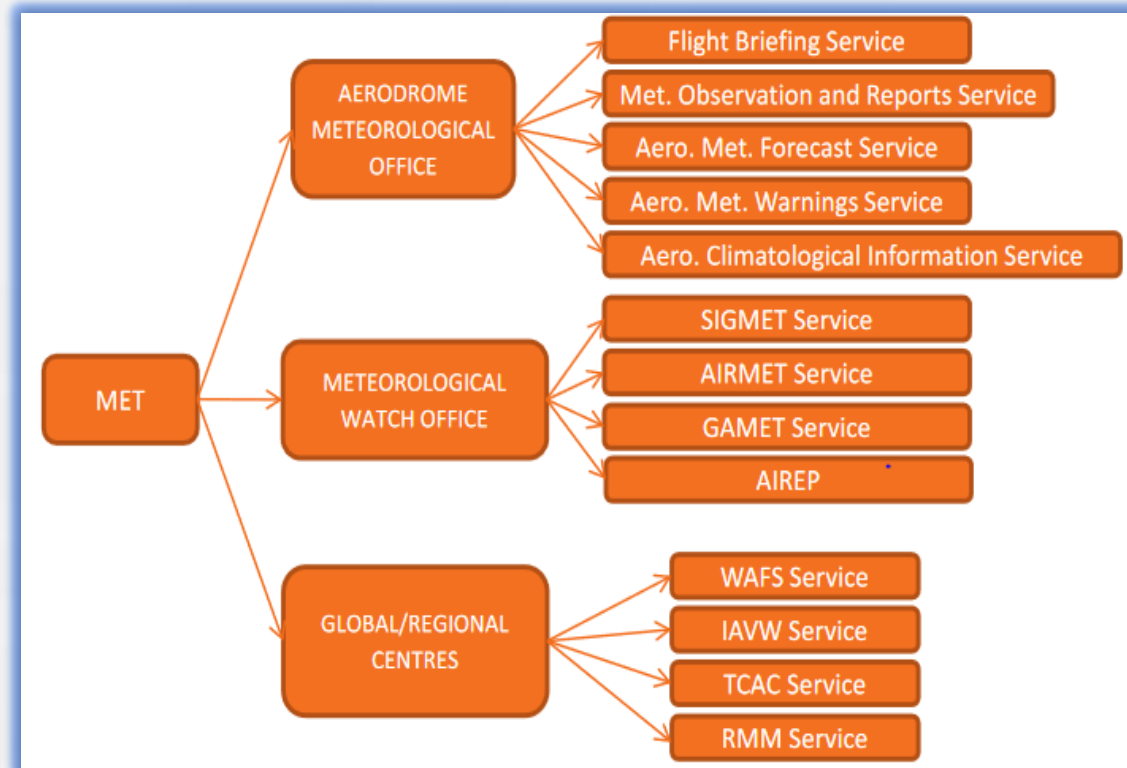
MET

AERODROME METEOROLOGICAL OFFICE

Flight Briefing Service

Met. Observation and Reports Service

Aero. Met. Forecast Service

Aero. Met. Warnings Service

Aero. Climatological Information Service

METEOROLOGICAL WATCH OFFICE

SIGMET Service

AIRMET Service

GAMET Service

AIREP

GLOBAL/REGIONAL CENTRES

WAFS Service

IAVW Service

TCAC Service

RMM Service